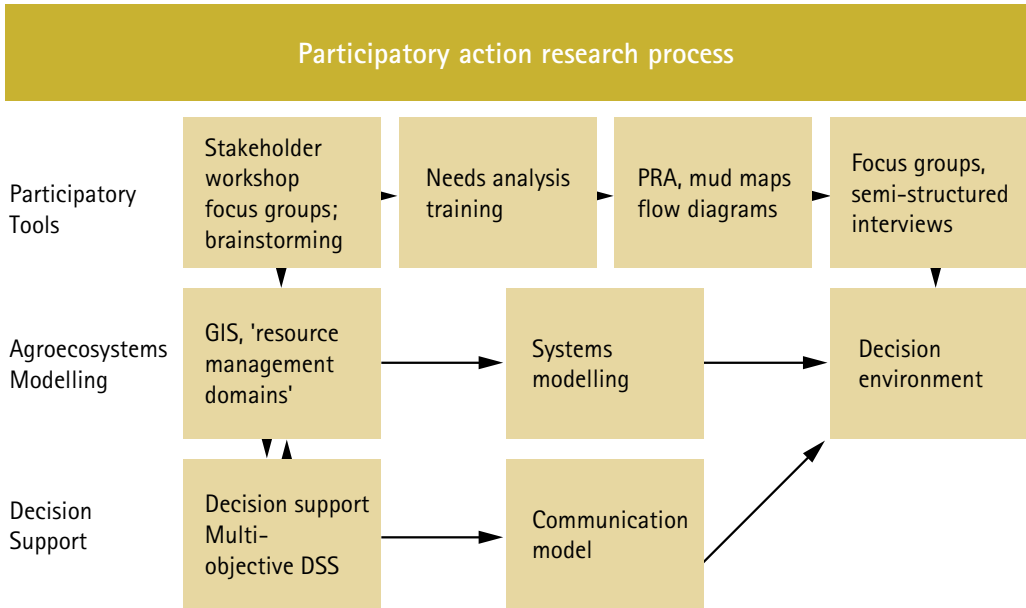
Participatory action research process

Participatory Tools

Stakeholder workshop focus groups; brainstorming

Needs analysis training

PRA, mud maps flow diagrams

Focus groups, semi-structured interviews

Agroecosystems Modelling

GIS, 'resource management domains'

Systems modelling

Decision environment

Decision Support

Decision support Multi-objective DSS

Communication model